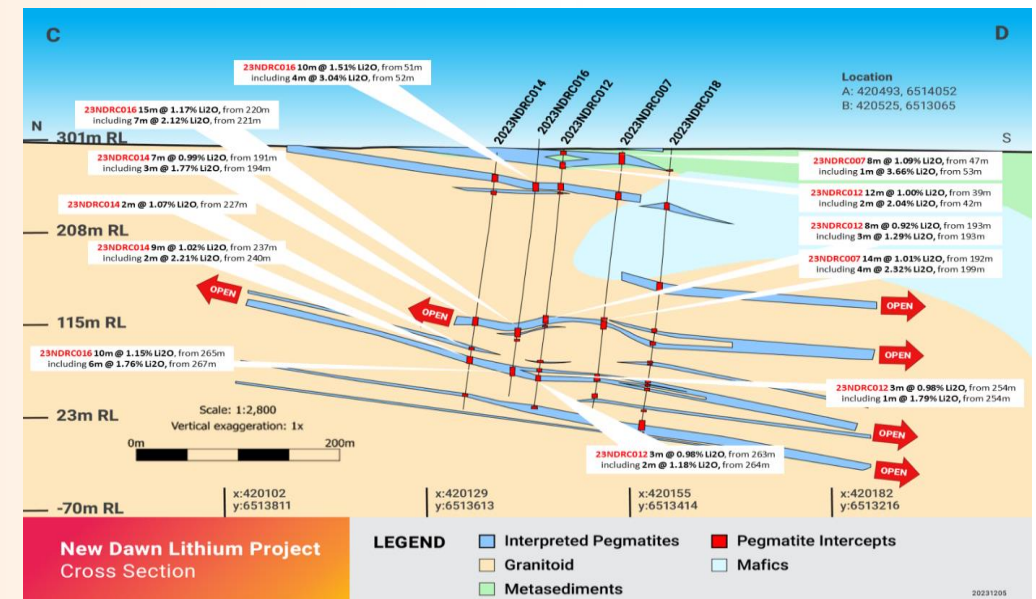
C

D

N

S

Location
A: 420493, 6514052
B: 420525, 6513065

23NDRC016 10m @ 1.51% Li2O, from 51m
including 4m @ 3.04% Li2O, from 52m

23NDRC016 15m @ 1.17% Li2O, from 220m
including 7m @ 2.12% Li2O, from 221m

23NDRC014 7m @ 0.99% Li2O, from 191m
including 3m @ 1.77% Li2O, from 194m

23NDRC014 2m @ 1.07% Li2O, from 227m

23NDRC014 9m @ 1.02% Li2O, from 237m
including 2m @ 2.21% Li2O, from 240m

23NDRC016 10m @ 1.15% Li2O, from 265m
including 6m @ 1.76% Li2O, from 267m

2023NDRC014
2023NDRC016
2023NDRC012
2023NDRC007
2023NDRC018

23NDRC007 8m @ 1.09% Li2O, from 47m
including 1m @ 3.66% Li2O, from 53m

23NDRC012 12m @ 1.00% Li2O, from 39m
including 2m @ 2.04% Li2O, from 42m

23NDRC012 8m @ 0.92% Li2O, from 193m
including 3m @ 1.29% Li2O, from 193m

23NDRC007 14m @ 1.01% Li2O, from 192m
including 4m @ 2.32% Li2O, from 199m

23NDRC012 3m @ 0.98% Li2O, from 254m
including 1m @ 1.79% Li2O, from 254m

23NDRC012 3m @ 0.98% Li2O, from 263m
including 2m @ 1.18% Li2O, from 264m

301m RL
208m RL
115m RL
23m RL
-70m RL

OPEN
OPEN
OPEN
OPEN
OPEN
OPEN

Scale: 1:2,800
Vertical exaggeration: 1x
0m
200m

x:420102
y:6513811
x:420129
y:6513613
x:420155
y:6513414
x:420182
y:6513216

New Dawn Lithium Project
Cross Section

LEGEND
Interpreted Pegmatites
Granitoid
Metasediments
Pegmatite Intercepts
Mafics

20231205